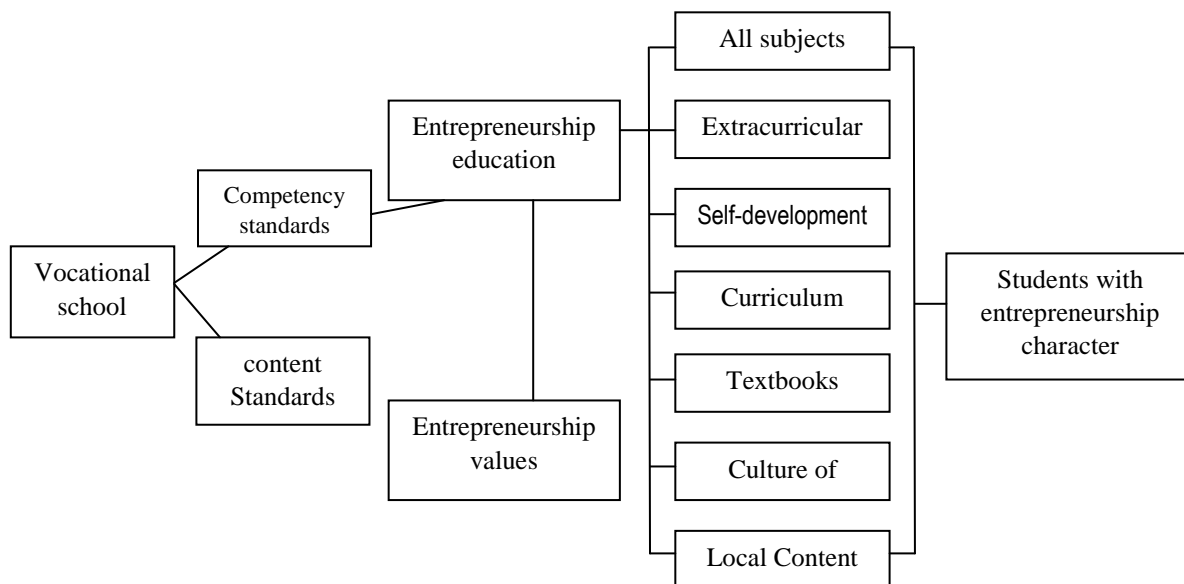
Vocational school

Competency standards

content Standards

Entrepreneurship education

Entrepreneurship values

All subjects

Extracurricular

Self-development

Curriculum

Textbooks

Culture of

Local Content

Students with entrepreneurship character